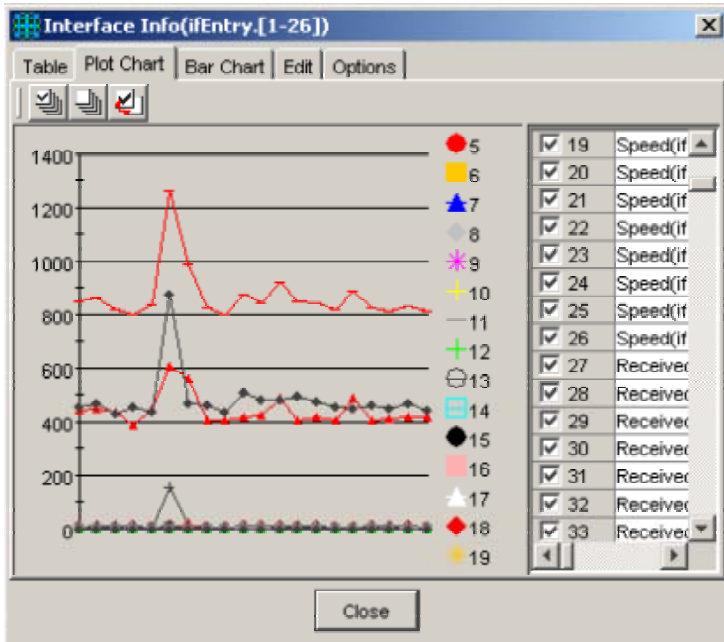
Interface Info(ifEntry.[1-26])

Table | Plot Chart | Bar Chart | Edit | Options

1400
1200
1000
800
600
400
200
0

5
6
7
8
9
10
11
12
13
14
15
16
17
18
19

| | | |
|---|---|---|
| ☑ | 19 | Speed(if |
| ☑ | 20 | Speed(if |
| ☑ | 21 | Speed(if |
| ☑ | 22 | Speed(if |
| ☑ | 23 | Speed(if |
| ☑ | 24 | Speed(if |
| ☑ | 25 | Speed(if |
| ☑ | 26 | Speed(if |
| ☑ | 27 | Receivec |
| ☑ | 28 | Receivec |
| ☑ | 29 | Receivec |
| ☑ | 30 | Receivec |
| ☑ | 31 | Receivec |
| ☑ | 32 | Receivec |
| ☑ | 33 | Receivec |

Close